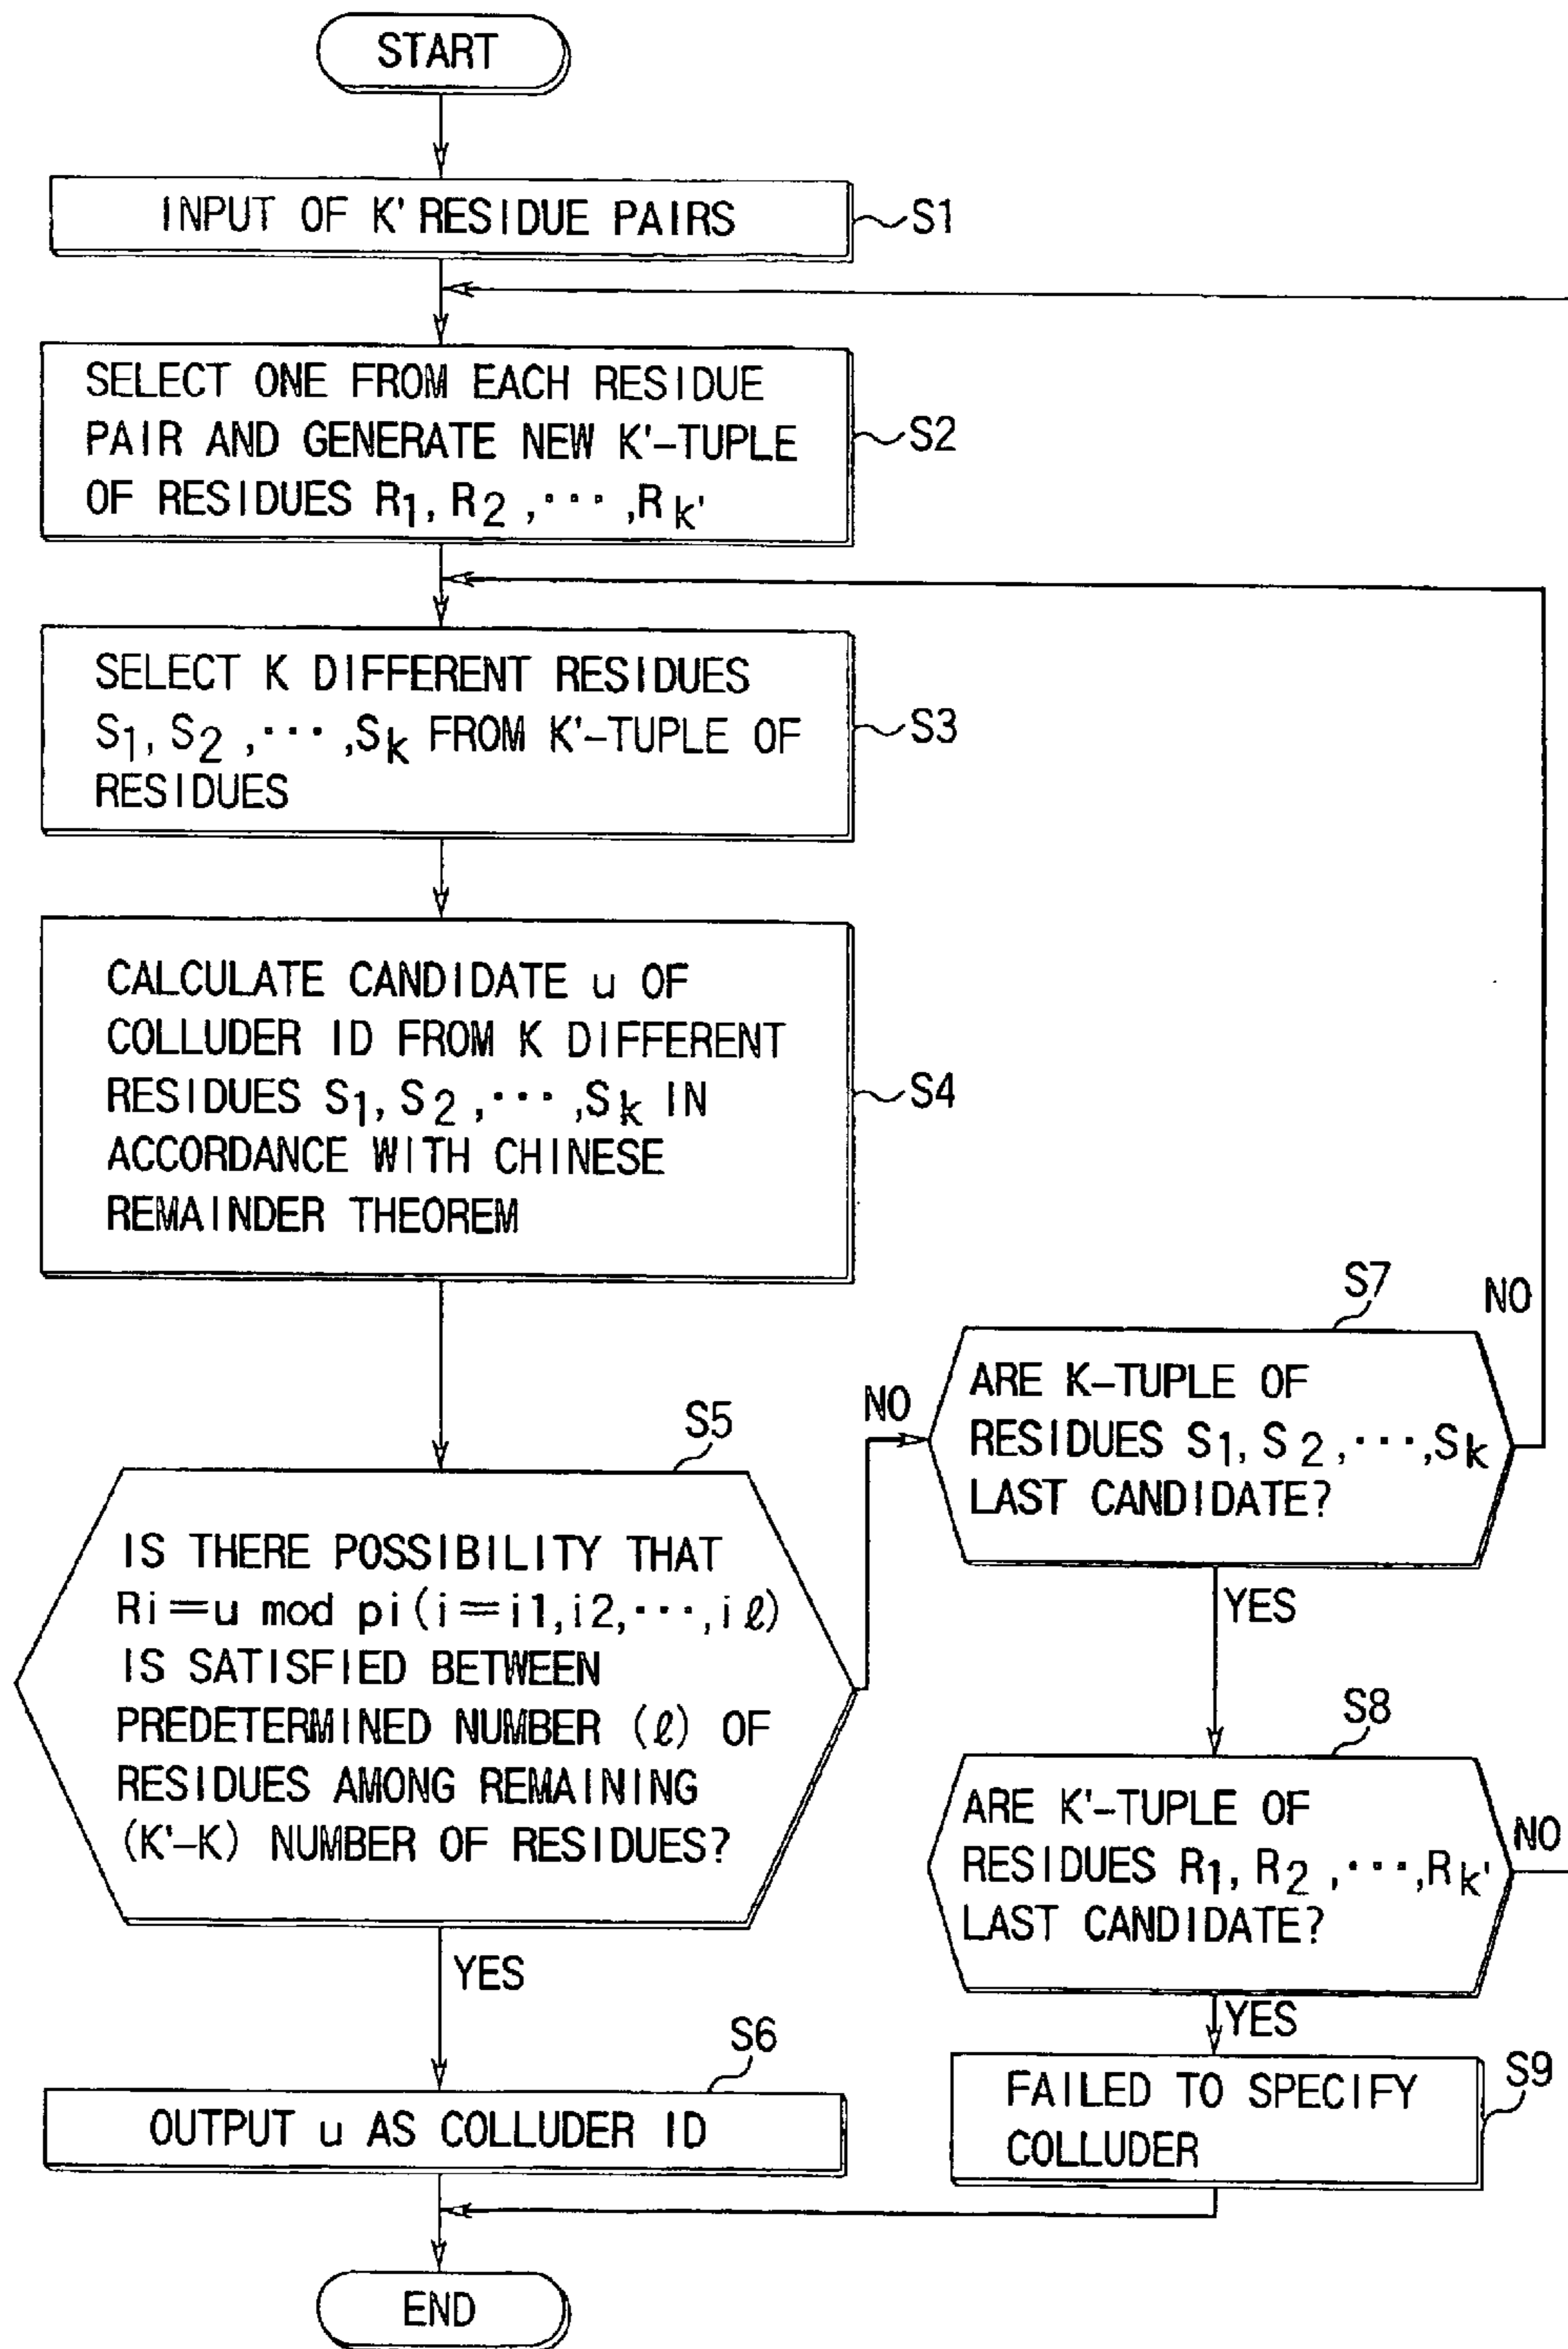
START

INPUT OF K' RESIDUE PAIRS

S1

SELECT ONE FROM EACH RESIDUE PAIR AND GENERATE NEW K'-TUPLE OF RESIDUES $R_1, R_2, \cdots, R_{k'}$

S2

SELECT K DIFFERENT RESIDUES $S_1, S_2, \cdots, S_k$ FROM K'-TUPLE OF RESIDUES

S3

CALCULATE CANDIDATE u OF COLLUDER ID FROM K DIFFERENT RESIDUES $S_1, S_2, \cdots, S_k$ IN ACCORDANCE WITH CHINESE REMAINDER THEOREM

S4

S5

IS THERE POSSIBILITY THAT $Ri = u \bmod pi \, (i = i1, i2, \cdots, i\ell)$ IS SATISFIED BETWEEN PREDETERMINED NUMBER ($\ell$) OF RESIDUES AMONG REMAINING (K'−K) NUMBER OF RESIDUES?

NO

S7

NO

ARE K-TUPLE OF RESIDUES $S_1, S_2, \cdots, S_k$ LAST CANDIDATE?

YES

S8

ARE K'-TUPLE OF RESIDUES $R_1, R_2, \cdots, R_{k'}$ LAST CANDIDATE?

NO

YES

YES

S6

OUTPUT u AS COLLUDER ID

FAILED TO SPECIFY COLLUDER

S9

END